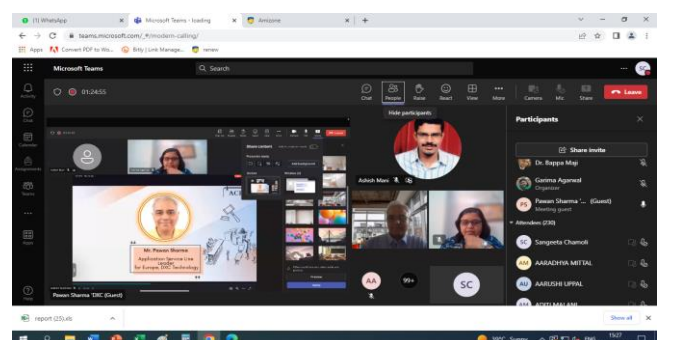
(1) WhatsApp
Microsoft Teams - loading
Amizone
teams.microsoft.com/_#/modern-calling/
Apps
Convert PDF to Wo...
Bitly | Link Manage...
renew
Microsoft Teams
Search
01:24:55
Chat
People
Raise
React
View
More
Camera
Mic
Share
Leave
Hide participants
Participants
Share invite
Dr. Bappa Maji
Garima Agarwal
Organizer
Pawan Sharma '... (Guest)
Meeting guest
Attendees (230)
Sangeeta Chamoli
AARADHYA MITTAL
AARUSHI UPPAL
Ashish Mani
Mr. Pawan Sharma
Application Service Line Leader for Europe, DXC Technology
AA
99+
SC
Pawan Sharma 'DXC (Guest)
report (25).xls
Show all
15:27